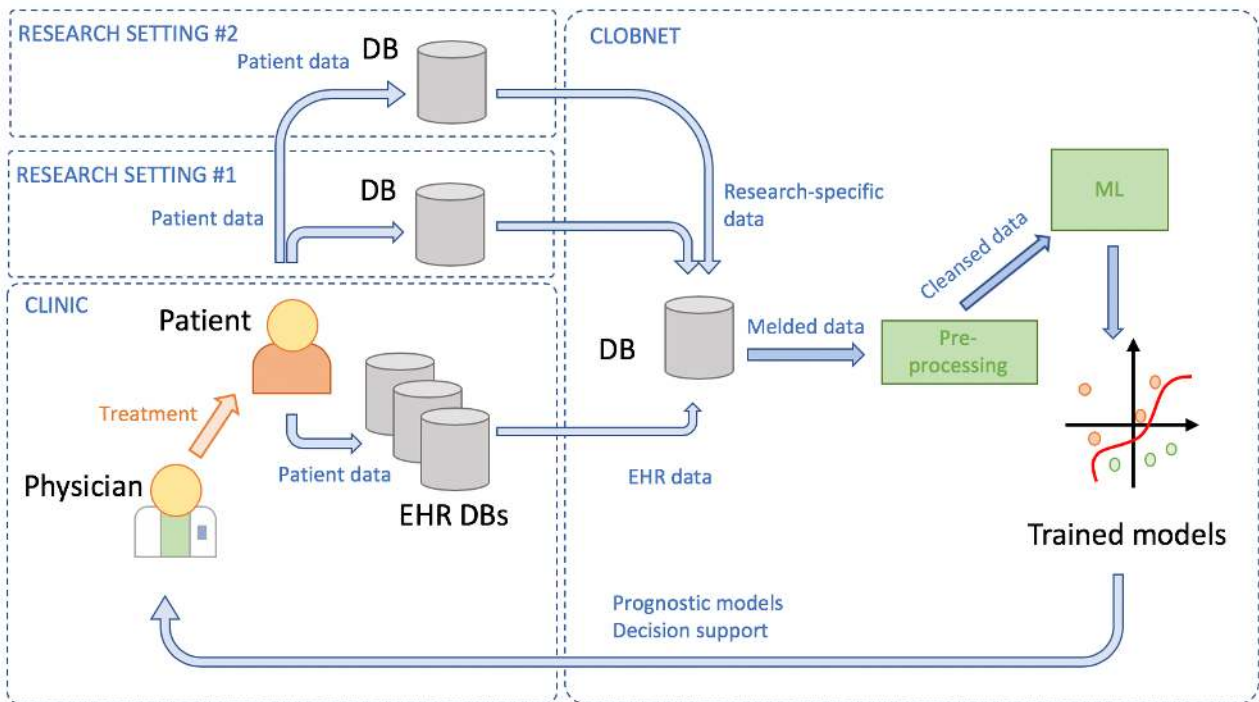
RESEARCH SETTING #2

Patient data

DB

CLOBNET

RESEARCH SETTING #1

DB

Patient data

Research-specific data

ML

Cleansed data

CLINIC

Patient

DB

Melded data

Pre-processing

Treatment

Patient data

EHR data

Physician

EHR DBs

Trained models

Prognostic models
Decision support